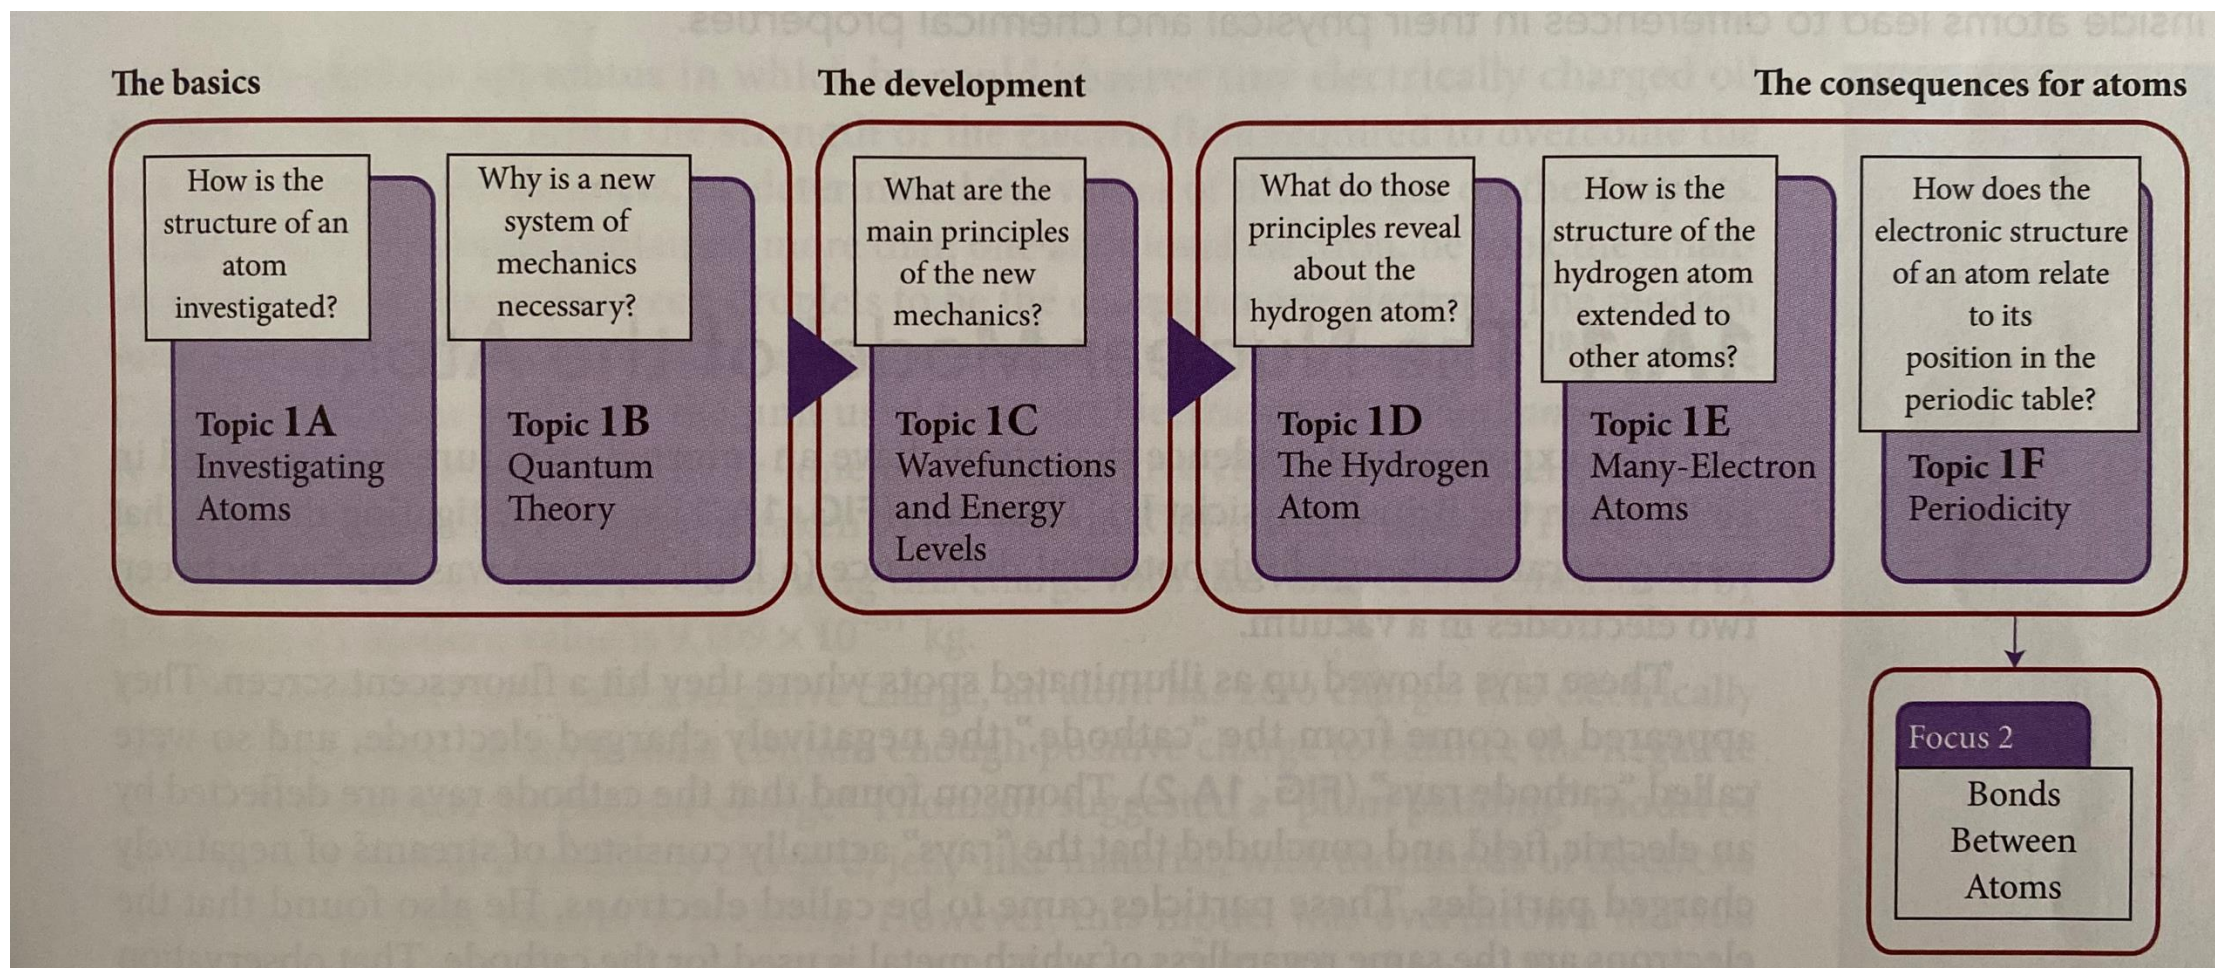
The basics

How is the structure of an atom investigated?

Topic 1A
Investigating Atoms

Why is a new system of mechanics necessary?

Topic 1B
Quantum Theory

The development

What are the main principles of the new mechanics?

Topic 1C
Wavefunctions and Energy Levels

The consequences for atoms

What do those principles reveal about the hydrogen atom?

Topic 1D
The Hydrogen Atom

How is the structure of the hydrogen atom extended to other atoms?

Topic 1E
Many-Electron Atoms

How does the electronic structure of an atom relate to its position in the periodic table?

Topic 1F
Periodicity

Focus 2
Bonds Between Atoms